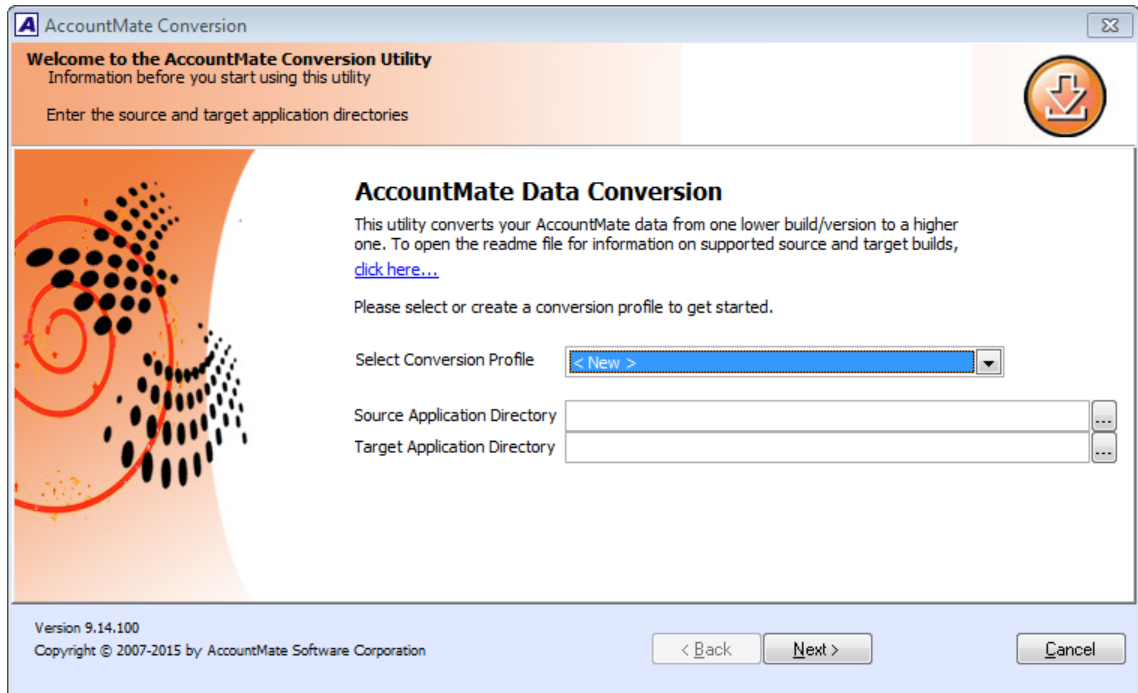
AccountMate Conversion

Welcome to the AccountMate Conversion Utility
Information before you start using this utility

Enter the source and target application directories

AccountMate Data Conversion

This utility converts your AccountMate data from one lower build/version to a higher one. To open the readme file for information on supported source and target builds, click here…

Please select or create a conversion profile to get started.

Select Conversion Profile < New >

Source Application Directory ...
Target Application Directory ...

Version 9.14.100
Copyright © 2007-2015 by AccountMate Software Corporation

< Back
Next >
Cancel